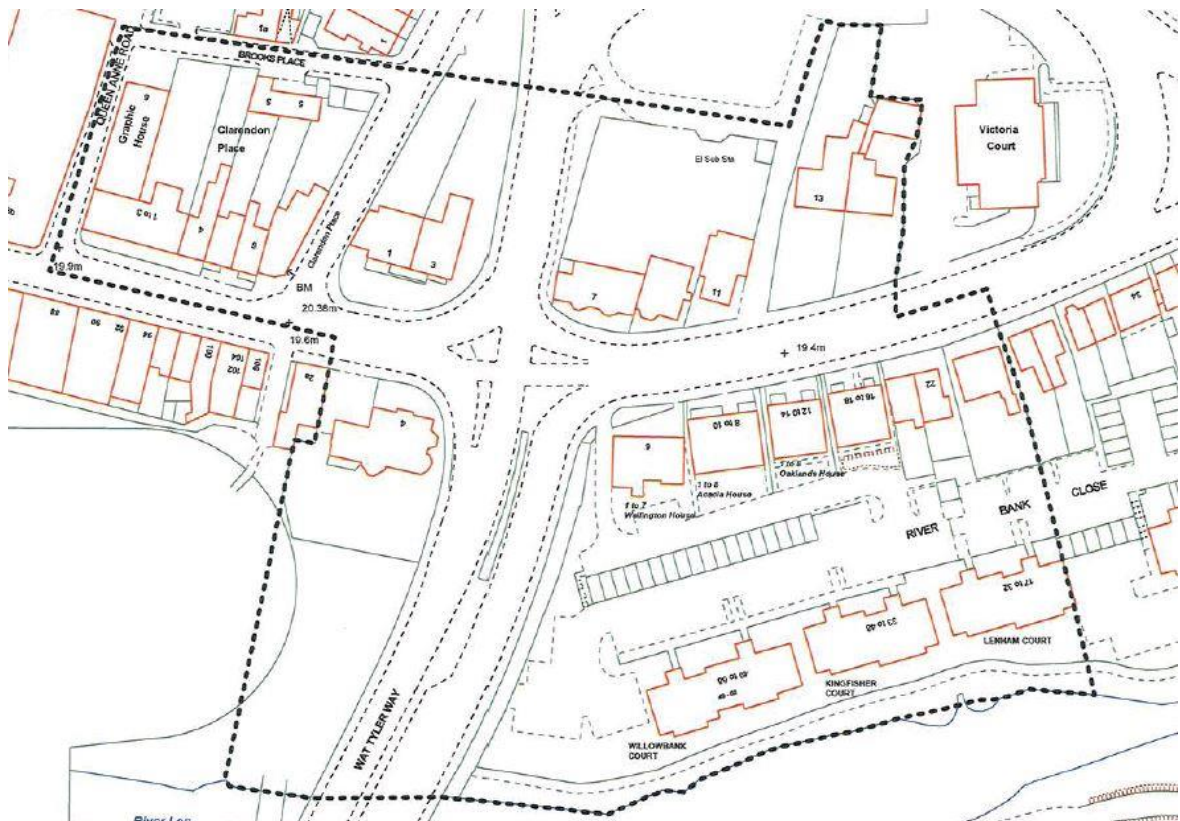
1a

BROOKS PLACE

QUEEN ANNE ROAD

Graphic House

9

Clarendon Place

5

1 to 3

4

6

Clarendon Place

19.9m

BM

20.38m

1

3

El Sub Sta

7

11

13

Victoria Court

88

90

92

94

100

102

104

106

19.6m

2a

4

+ 19.4m

9

8 to 10

12 to 14

16 to 18

22

24

1 to 7 Wellington House

1 to 8 Acacia House

1 to 8 Oaklands House

RIVER

BANK

CLOSE

17 to 32

33 to 48

49 to 60

49-60

LENHAM COURT

KINGFISHER COURT

WILLOWBANK COURT

WAT TYLER WAY

River Len